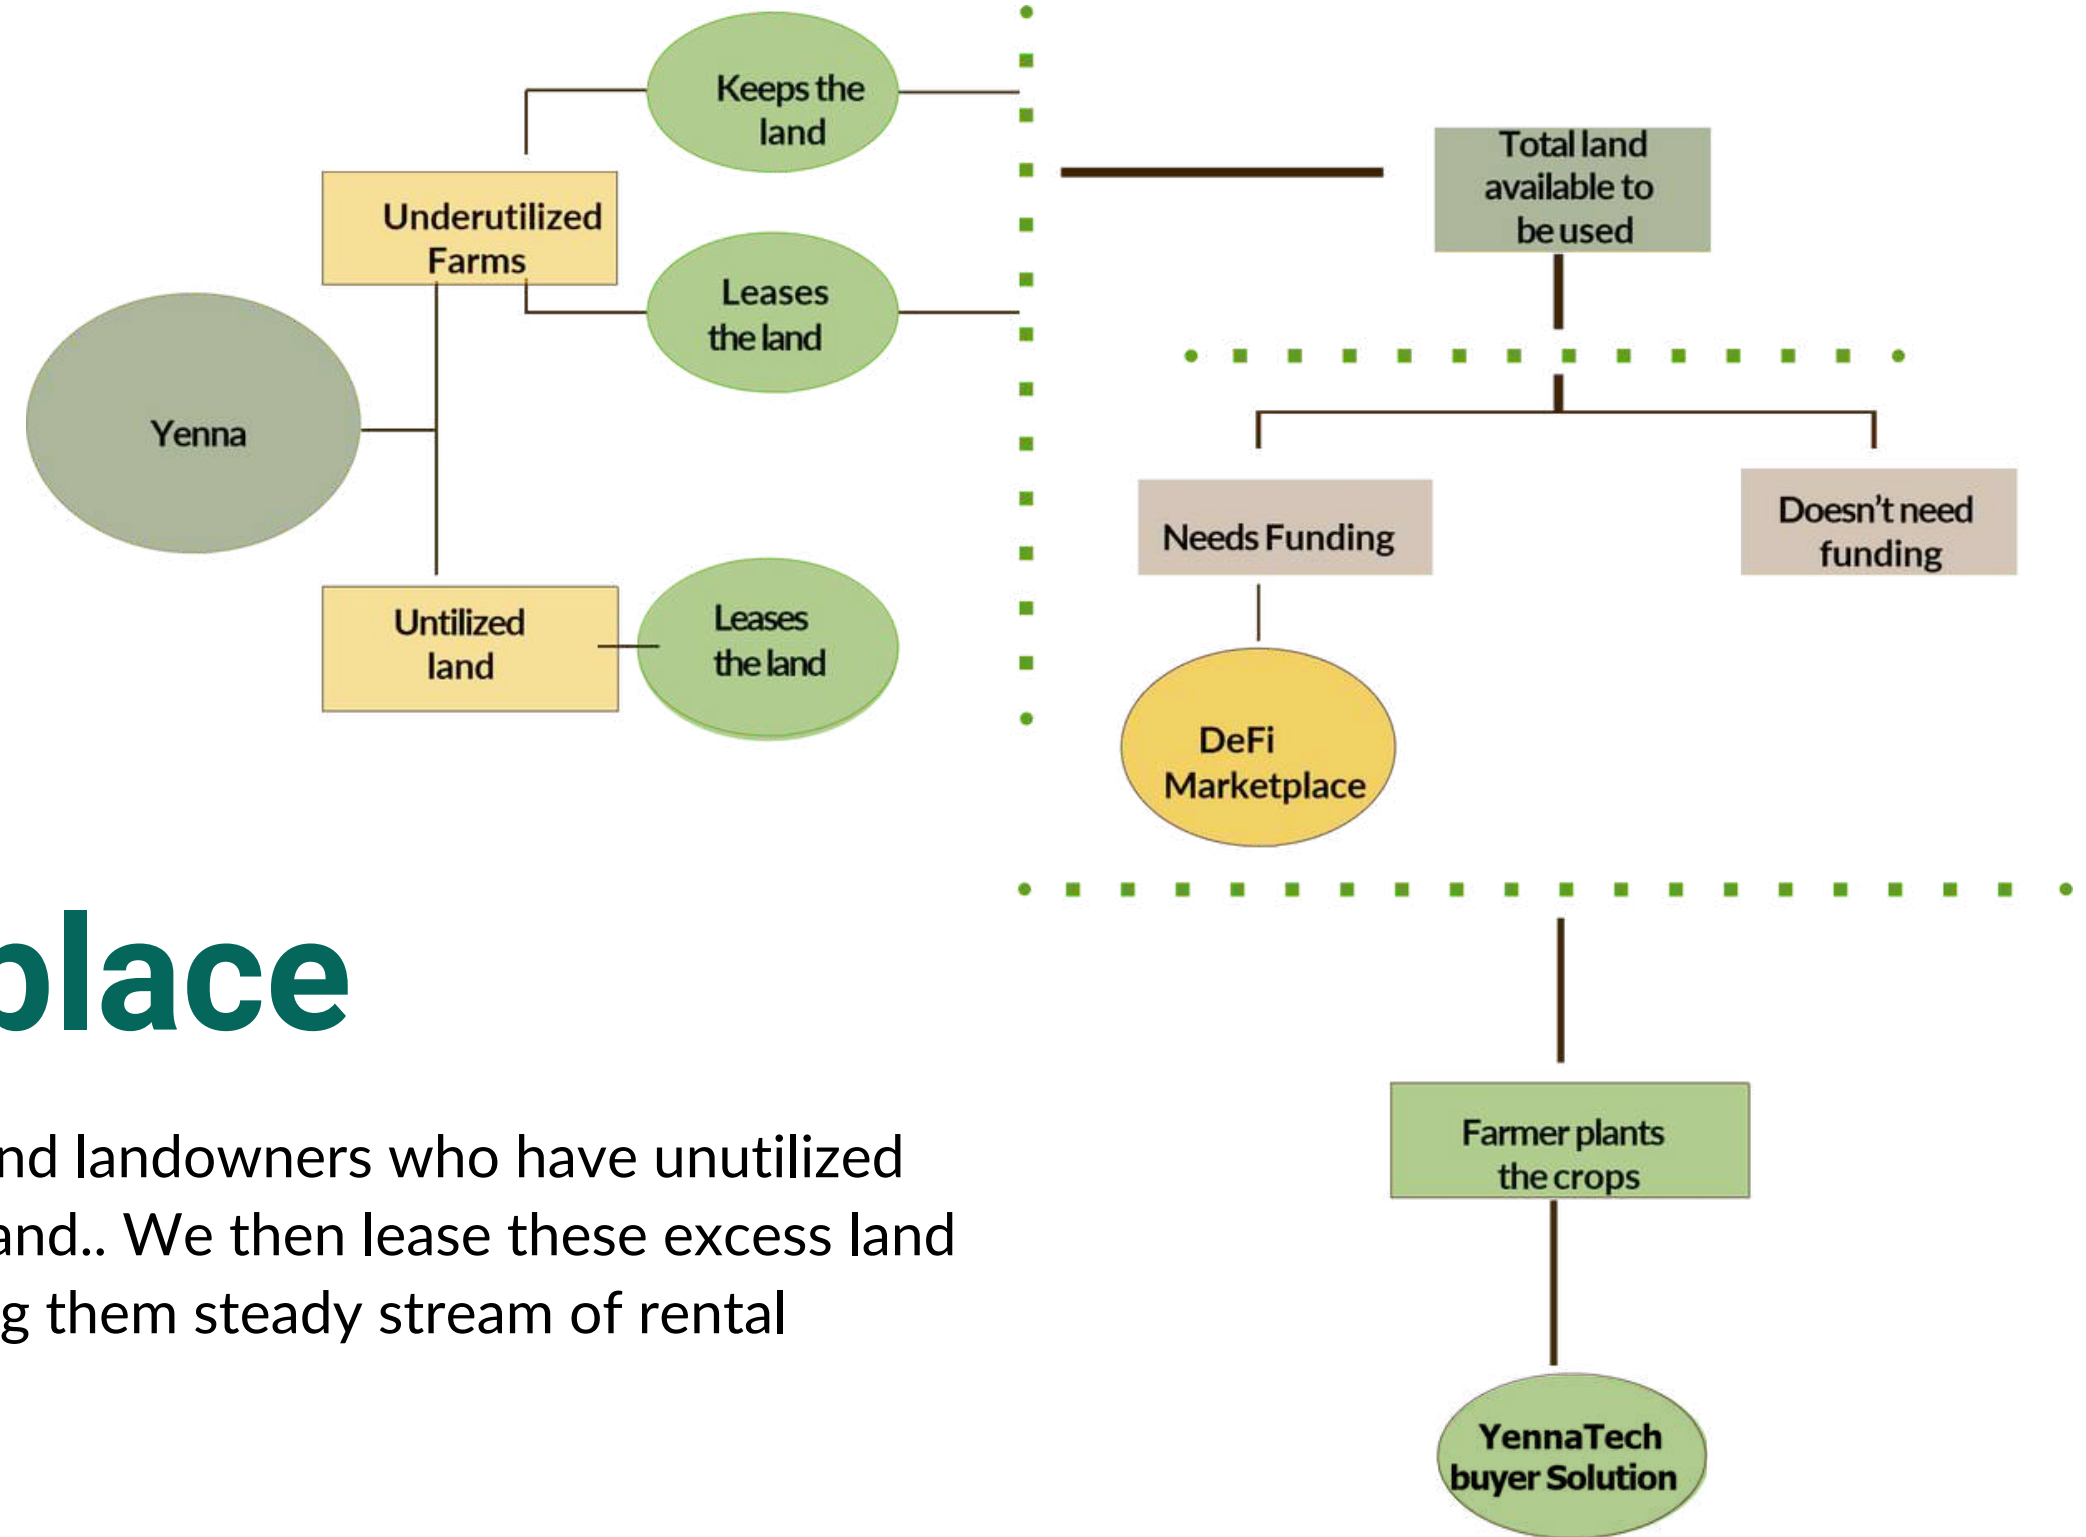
Keeps the land

Underutilized Farms

Leases the land

Yenna

Untilized land

Leases the land

Total land available to be used

Needs Funding

Doesn't need funding

DeFi Marketplace

place

nd landowners who have unutilized and.. We then lease these excess land g them steady stream of rental

Farmer plants the crops

YennaTech buyer Solution